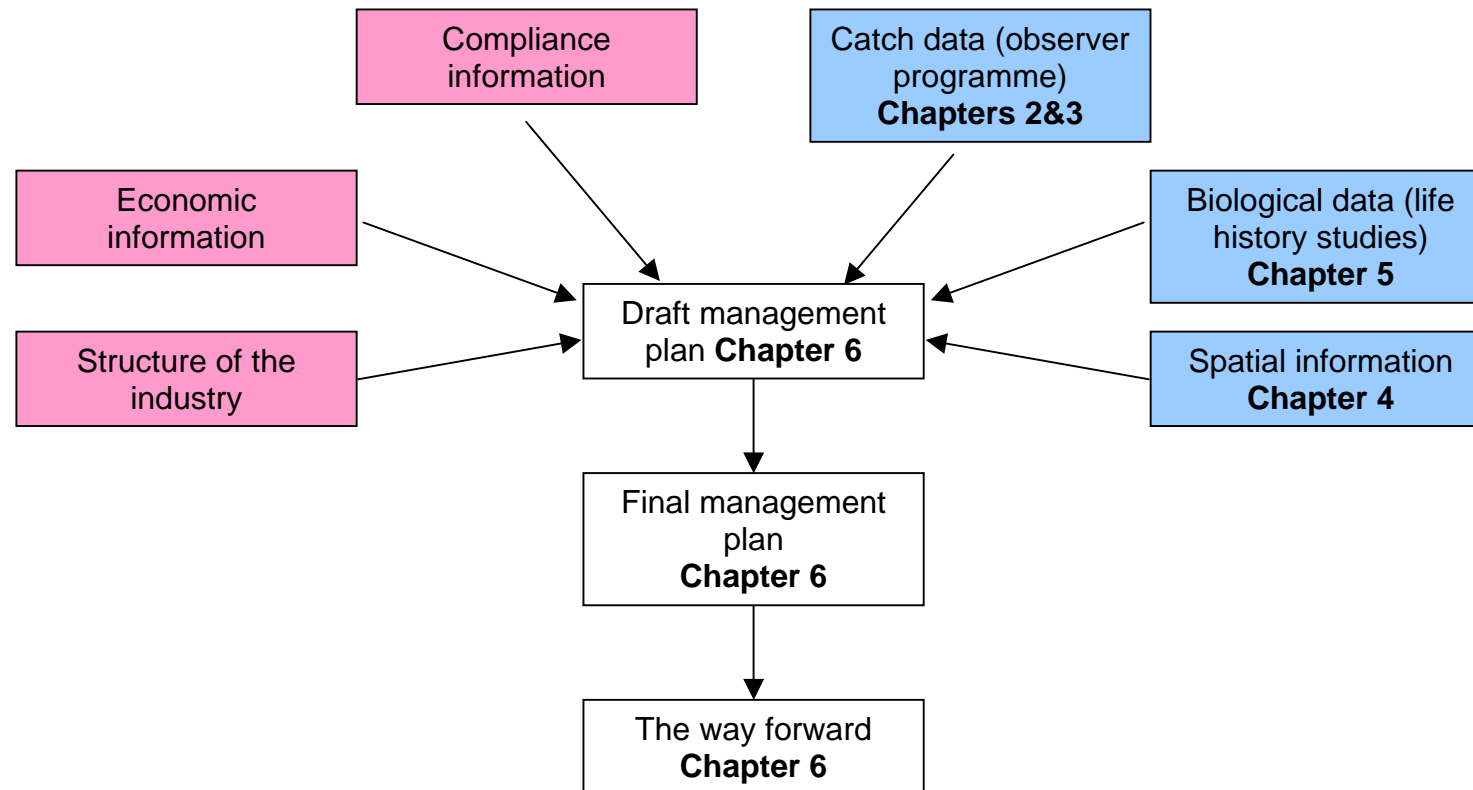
Compliance information

Catch data (observer programme) **Chapters 2&3**

Economic information

Biological data (life history studies) **Chapter 5**

Draft management plan **Chapter 6**

Structure of the industry

Spatial information **Chapter 4**

Final management plan **Chapter 6**

The way forward **Chapter 6**